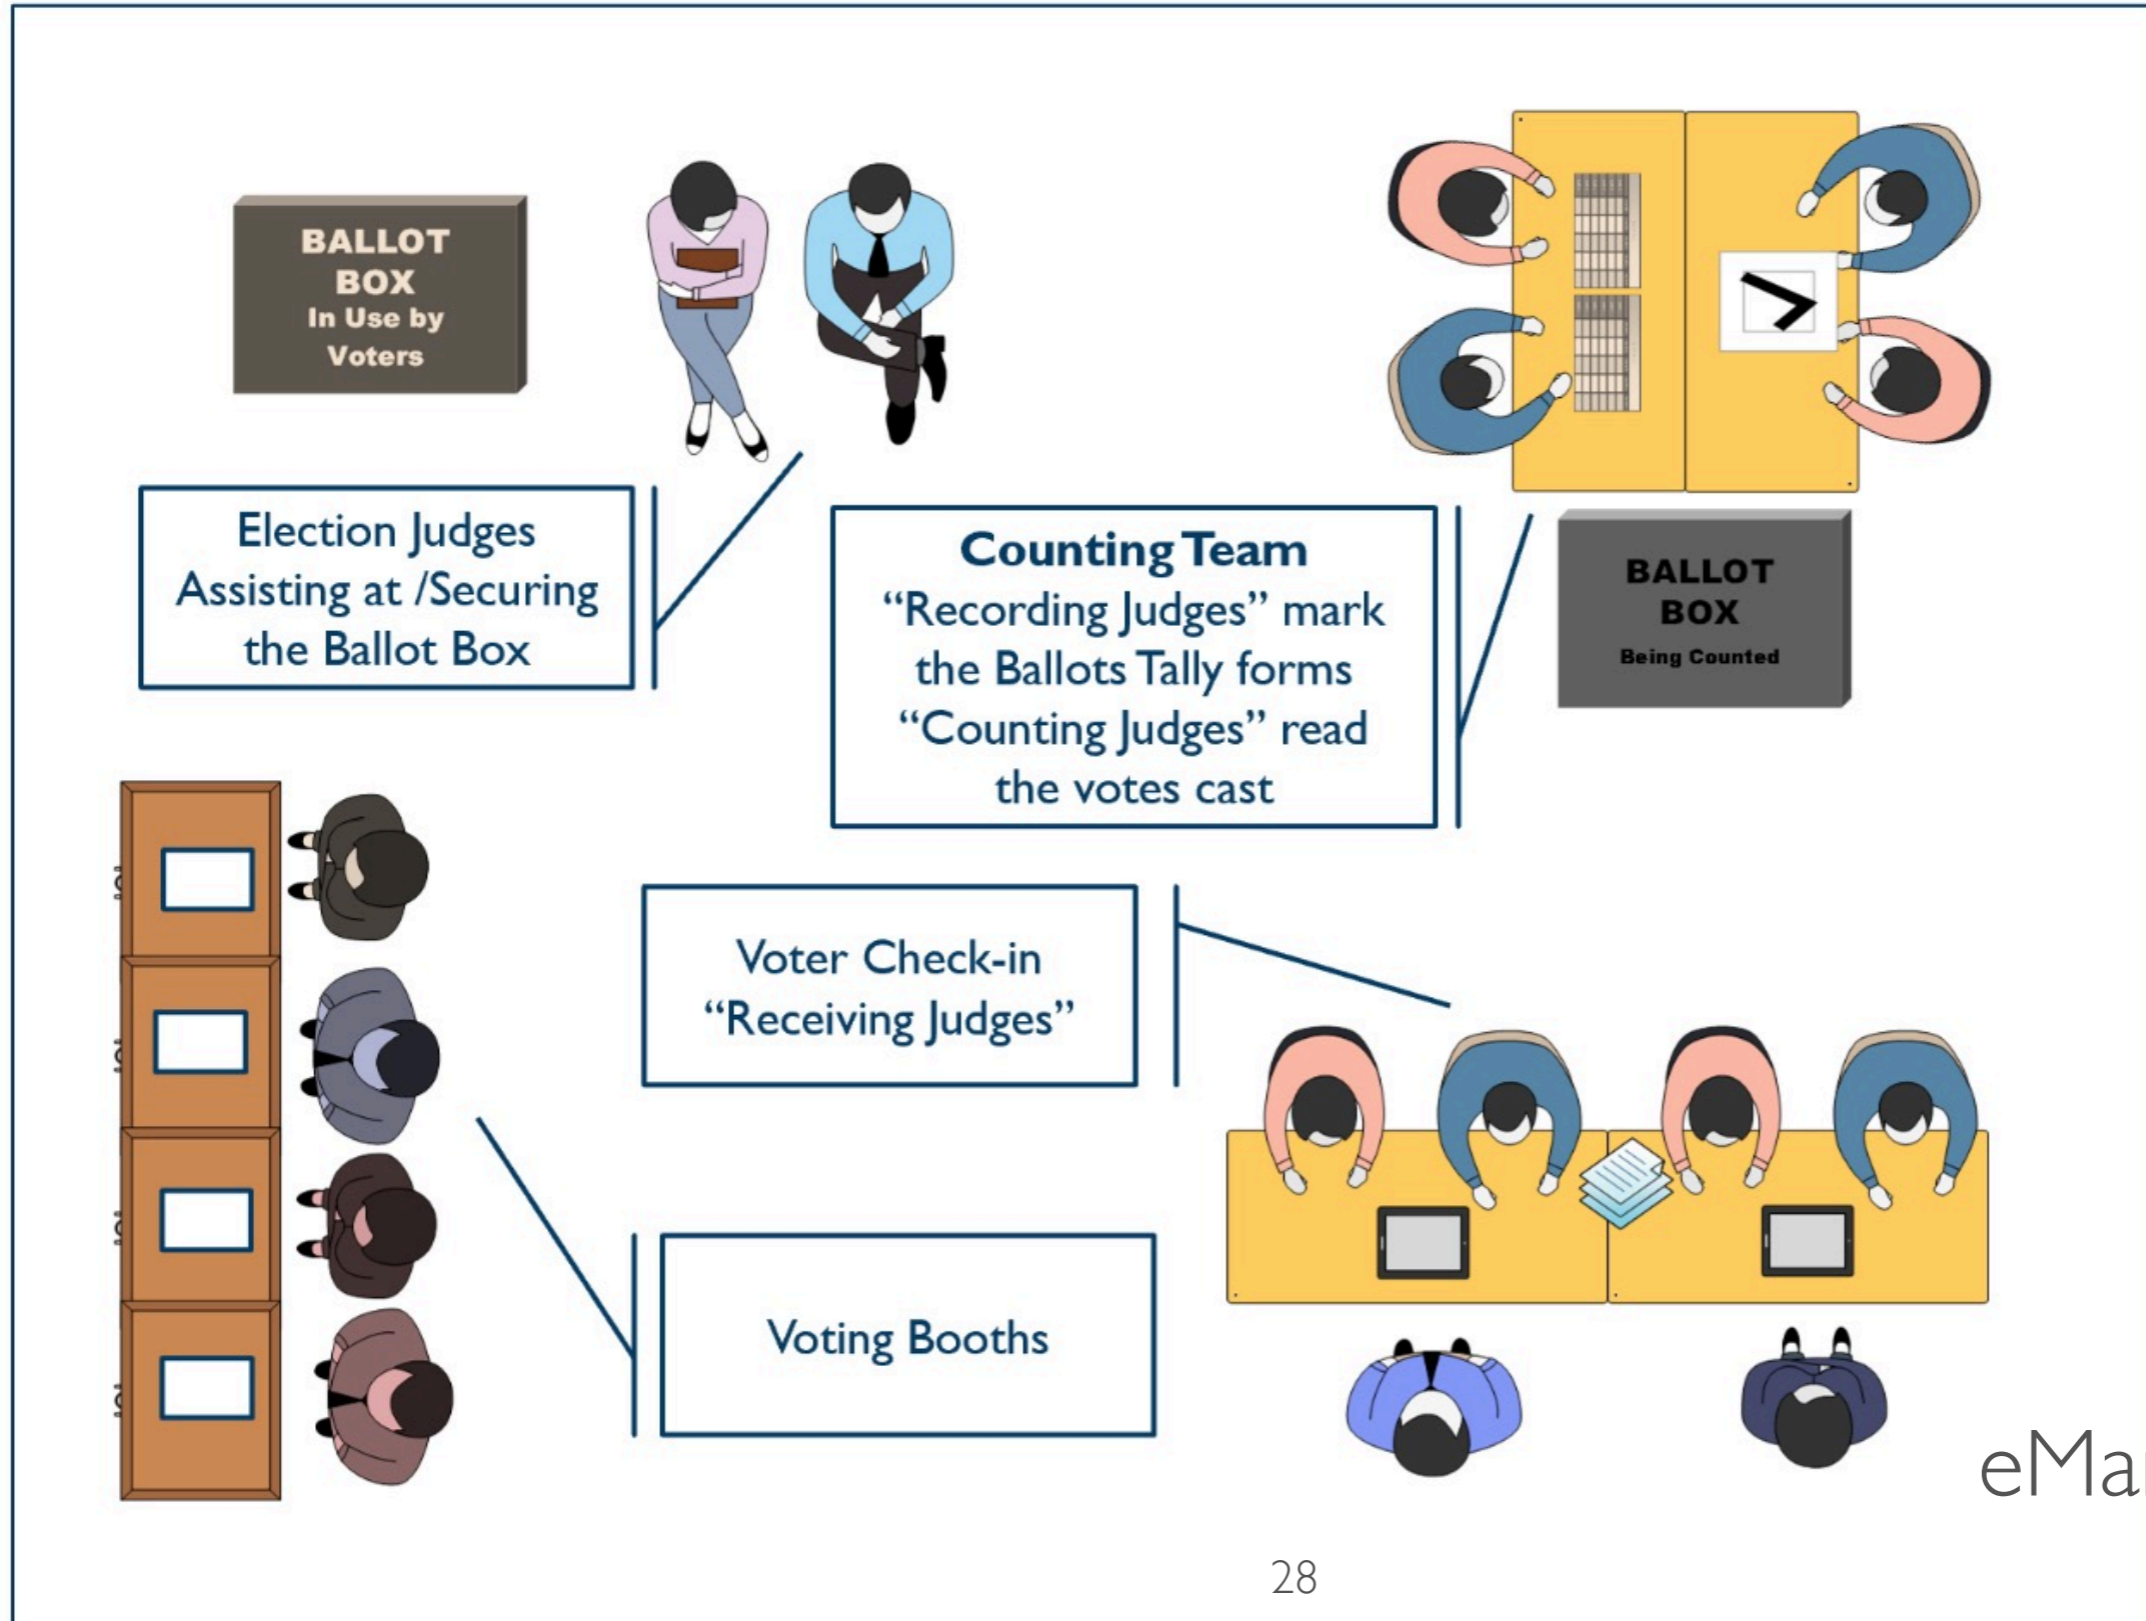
BALLOT BOX In Use by Voters

Election Judges Assisting at /Securing the Ballot Box

Counting Team
"Recording Judges" mark the Ballots Tally forms "Counting Judges" read the votes cast

BALLOT BOX Being Counted

Voter Check-in "Receiving Judges"

Voting Booths

eMa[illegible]

28